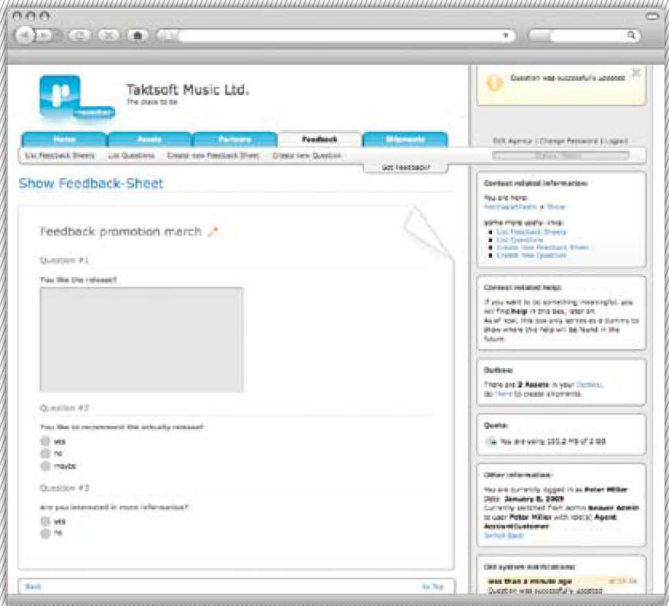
Taktsoft Music Ltd.
The place to be

Home | Assets | Partners | Feedback | Shipments

List Feedback Sheets | List Questions | Create new Feedback Sheet | Create new Question

Got feedback?

Question was successfully updated

SVS Agency | Change Password | Logout

Show Feedback-Sheet

Feedback promotion march

Question #1

You like the release?

Question #2

You like to recommend the actually release?

yes
no
maybe

Question #3

Are you interested in more information?

yes
no

Back

To Top

Context related information:

You are here:
Feedback-Sheets » Show

Some more useful links:
List Feedback Sheets
List Questions
Create new Feedback Sheet
Create new Question

Context related help:

If you want to do something meaningful, you will find help in this box, later on.
As of now, this box only serves as a dummy to show where this help will be found in the future.

Outbox:

There are 2 Assets in your Outbox.
Go here to create shipments.

Quota:

You are using 103.2 MB of 2 GB

Other information:

You are currently logged in as Peter Miller
Date: January 8, 2009
Currently switched from admin Neuen Admin to user Peter Miller with role(s): Agent AccountCustomer
Switch Back

Old system notifications:

less than a minute ago
Question was successfully updated